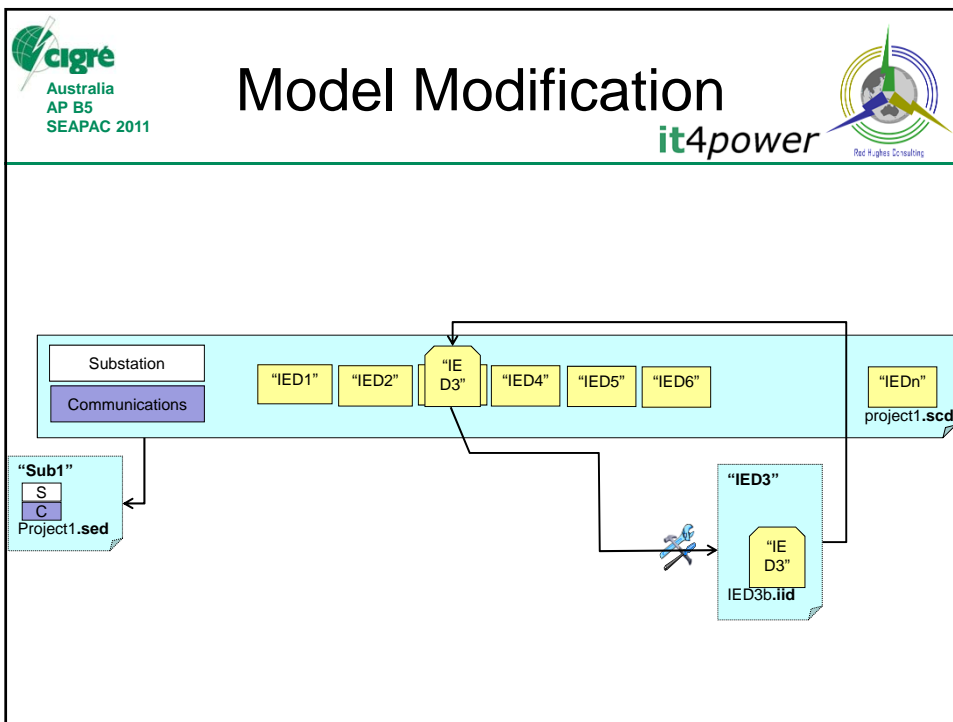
cigré
Australia
AP B5
SEAPAC 2011

Model Modification

it4power

Rod Hughes Consulting

Substation
Communications

"IED1" "IED2" "IE D3" "IED4" "IED5" "IED6"

"IEDn"
project1.scd

"Sub1"
S
C
Project1.sed

"IED3"
"IE D3"
IED3b.iid